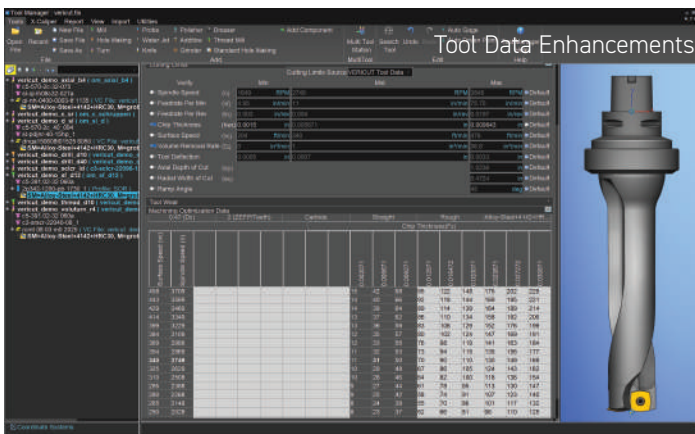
Tool Data Enhancements

Tool Manager: vericut.tls
Tools X-Caliper Report View Import Utilities
Open File Recent New File Save File Save As Mill Hole Making Turn Probe Water Jet Knife Finisher Additive Grinder Dresser Thread Mill Standard Hole Making Add Component Multi Tool Station Search Tool Undo Redo Auto Gage Help
File Add MultiTool Edit Help

Cutting Limits
Cutting Limits Source VERICUT Tool Data
Verify Min Mid Max
Spindle Speed
Feedrate Per Min
Feedrate Per Rev
Chip Thickness
Surface Speed
Volume Removal Rate
Tool Deflection
Axial Depth of Cut
Radial Width of Cut
Ramp Angle
Default

Tool Wear
Machining Optimization Data
Carbide Straight Rough Alloy-Steel+4142+HRC30
Chip Thickness(%)

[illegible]